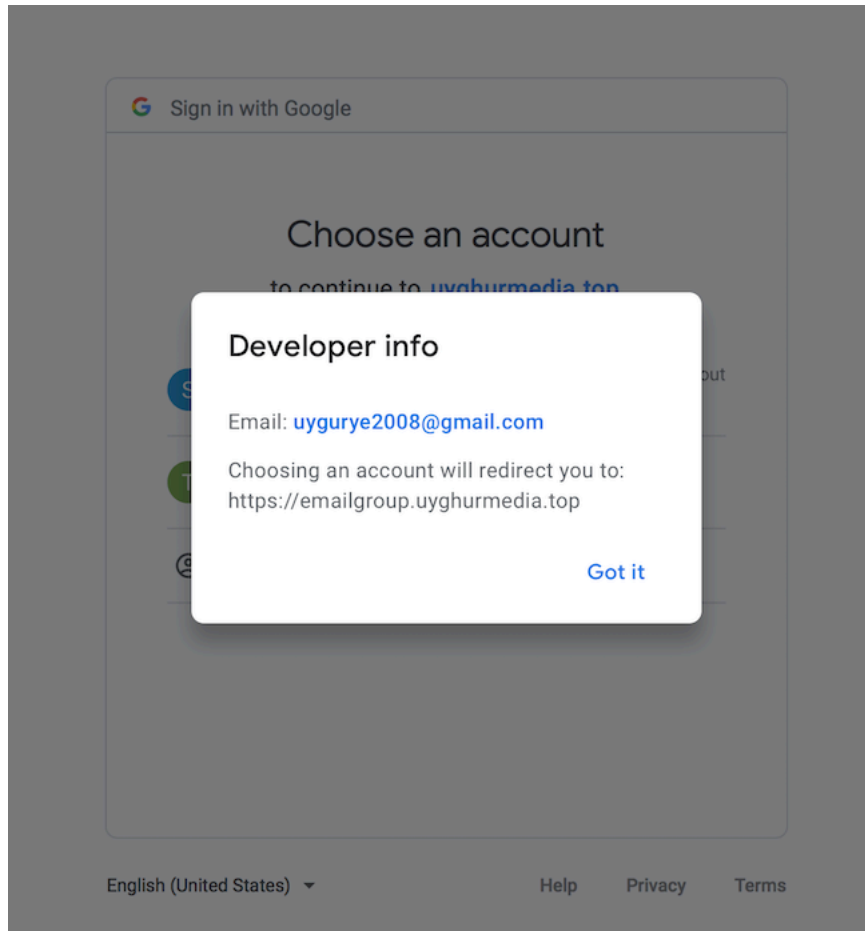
G Sign in with Google

Choose an account

to continue to uyghurmedia.top

S

T

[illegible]out

Developer info

Email: uygurye2008@gmail.com

Choosing an account will redirect you to: https://emailgroup.uyghurmedia.top

Got it

English (United States)

Help Privacy Terms